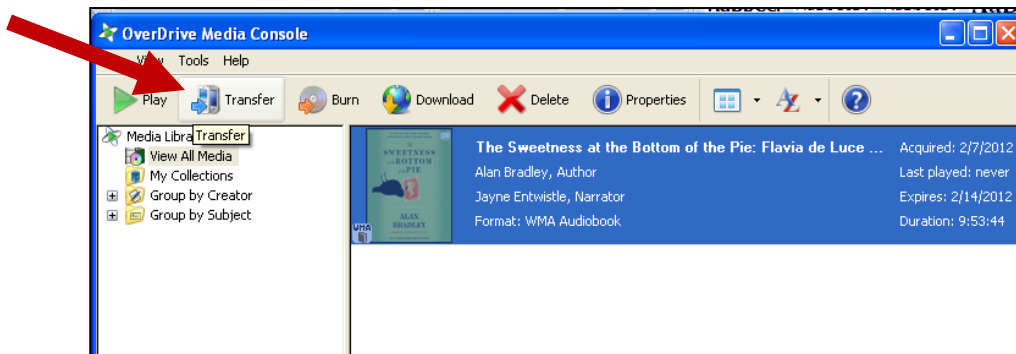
OverDrive Media Console

View Tools Help

Play Transfer Burn Download Delete Properties

Media Libra Transfer
View All Media
My Collections
Group by Creator
Group by Subject

SWEETNESS BOTTOM PIE
ALAN BRADLEY
WMA

The Sweetness at the Bottom of the Pie: Flavia de Luce ...
Alan Bradley, Author
Jayne Entwistle, Narrator
Format: WMA Audiobook

Acquired: 2/7/2012
Last played: never
Expires: 2/14/2012
Duration: 9:53:44